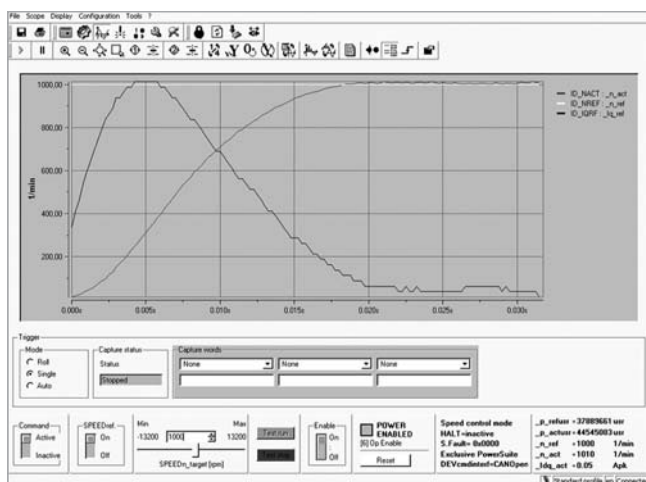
File Scope Display Configuration Tools ?

1000,00
800,00
600,00
400,00
200,00
1/min

0,000s 0,005s 0,010s 0,015s 0,020s 0,025s 0,030s

ID_NACT : _n_act
ID_NREF : _n_ref
ID_IQRF : _Iq_ref

Trigger
Mode
Roll
Single
Auto

Capture status
Status
Stopped

Capture words
None
None
None

Command
Active
Inactive

SPEEDref
On
Off

Min
-13200
1000
Max
13200
SPEEDn_target [rpm]

Test run
Test stop

Enable
On
Off

POWER ENABLED
[6] Op Enable
Reset

Speed control mode
HALT=inactive
S.Fault= 0x0000
Exclusive PowerSuite
DEVcmdinterf=CANOpen

_p_refusr =37889661 usr
_p_actusr =44545003 usr
_n_ref =1000 1/min
_n_act =1010 1/min
_Idq_act =0.05 Apk

Standard profile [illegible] Connected